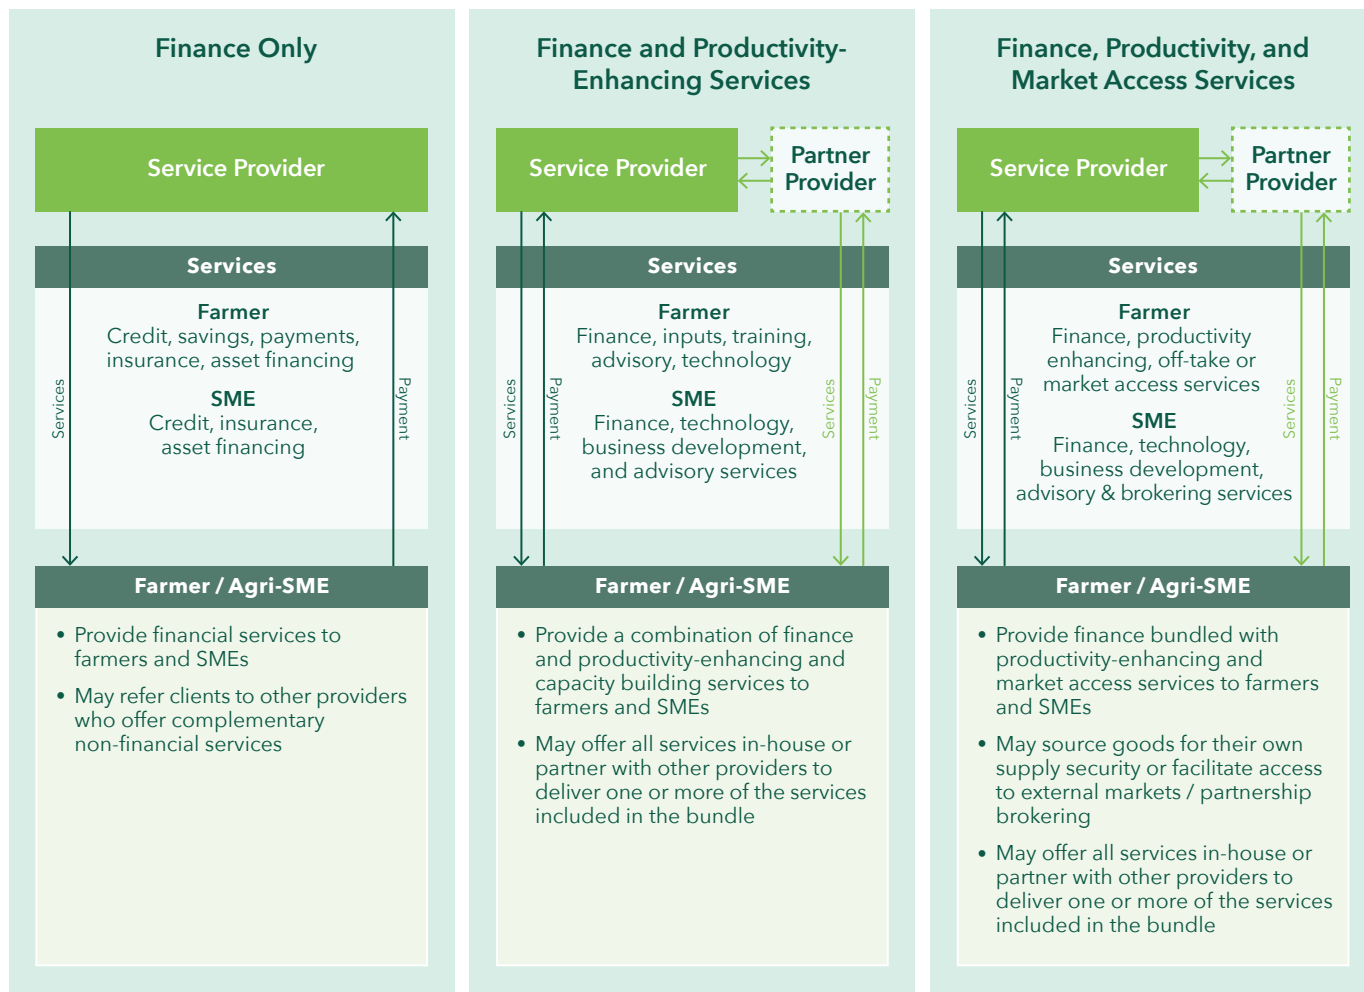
Finance Only

Service Provider

Services

Services

Payment

Farmer
Credit, savings, payments, insurance, asset financing

SME
Credit, insurance, asset financing

Farmer / Agri-SME

• Provide financial services to farmers and SMEs
• May refer clients to other providers who offer complementary non-financial services

Finance and Productivity-Enhancing Services

Service Provider

Partner Provider

Services

Services

Payment

Services

Payment

Farmer
Finance, inputs, training, advisory, technology

SME
Finance, technology, business development, and advisory services

Farmer / Agri-SME

• Provide a combination of finance and productivity-enhancing and capacity building services to farmers and SMEs
• May offer all services in-house or partner with other providers to deliver one or more of the services included in the bundle

Finance, Productivity, and Market Access Services

Service Provider

Partner Provider

Services

Services

Payment

Services

Payment

Farmer
Finance, productivity enhancing, off-take or market access services

SME
Finance, technology, business development, advisory & brokering services

Farmer / Agri-SME

• Provide finance bundled with productivity-enhancing and market access services to farmers and SMEs
• May source goods for their own supply security or facilitate access to external markets / partnership brokering
• May offer all services in-house or partner with other providers to deliver one or more of the services included in the bundle